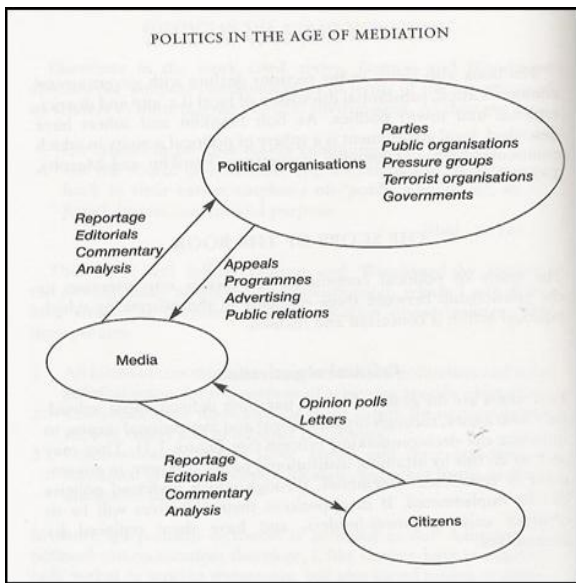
POLITICS IN THE AGE OF MEDIATION

Political organisations

Parties
Public organisations
Pressure groups
Terrorist organisations
Governments

Reportage
Editorials
Commentary
Analysis

Appeals
Programmes
Advertising
Public relations

Media

Opinion polls
Letters

Reportage
Editorials
Commentary
Analysis

Citizens